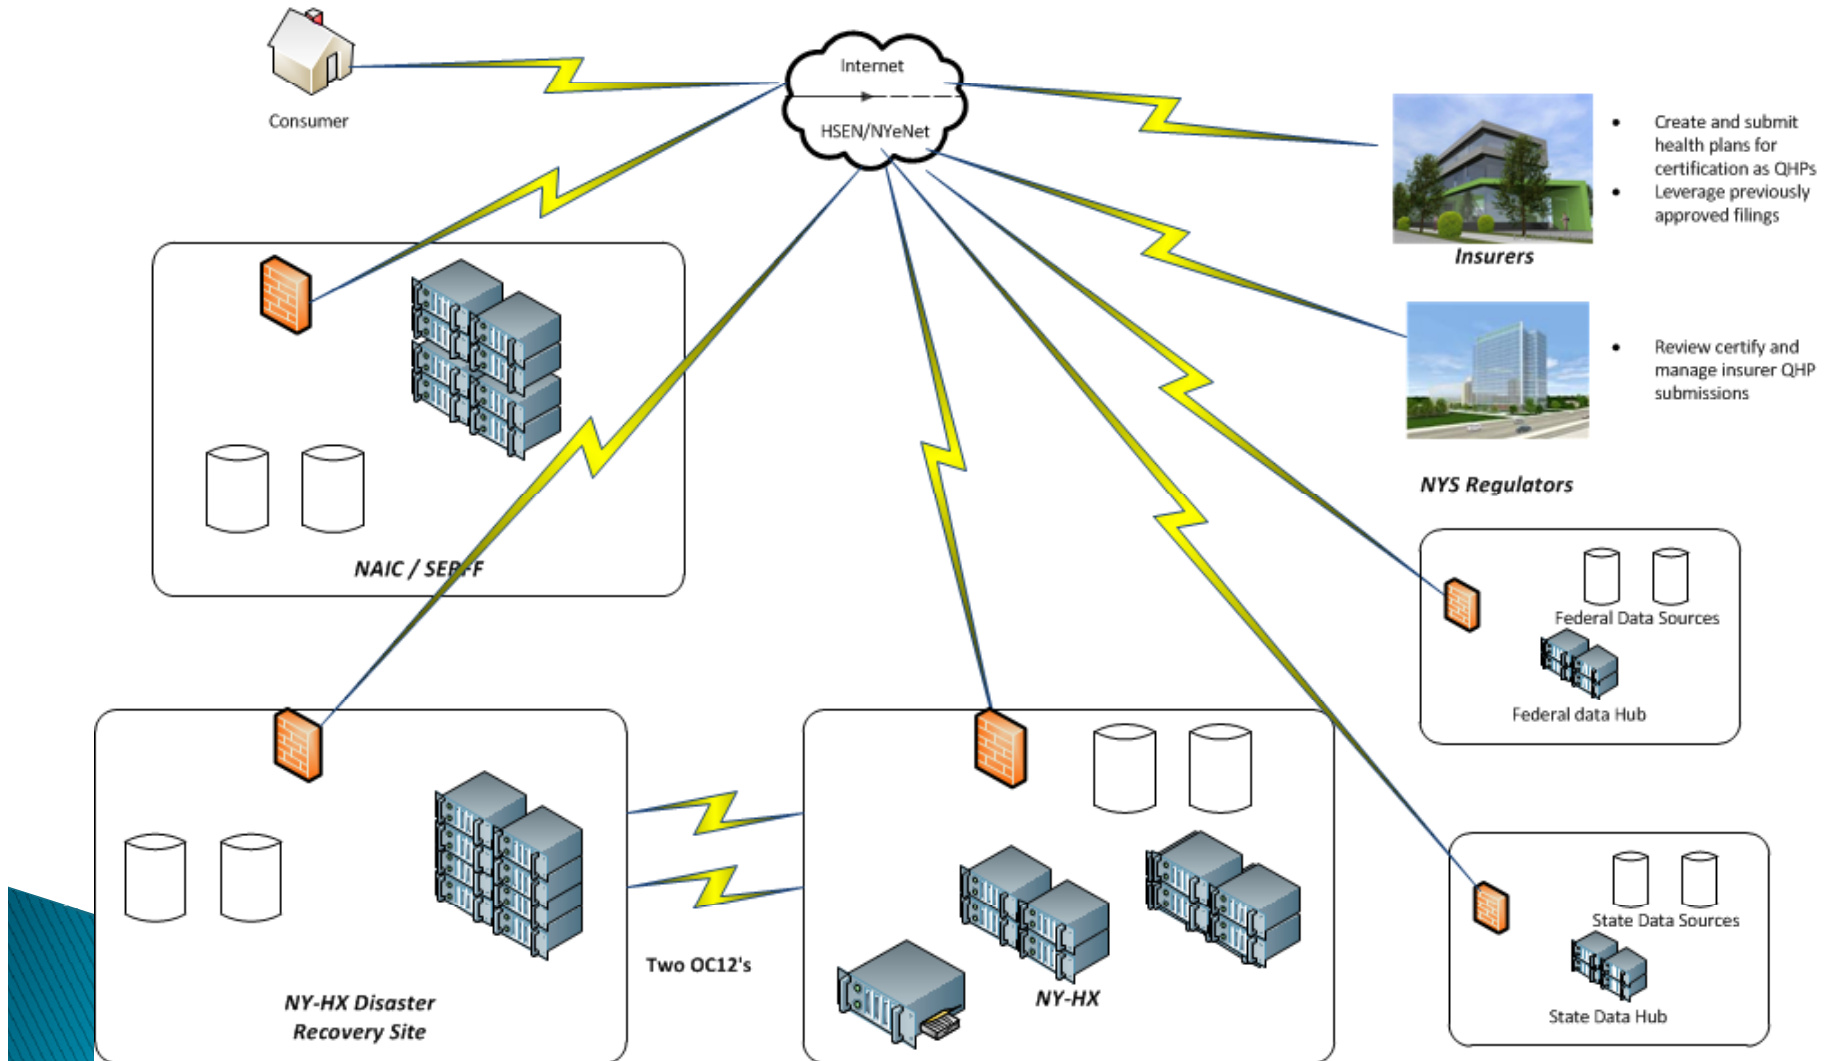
Consumer

Internet

HSEN/NYeNet

Insurers

- Create and submit health plans for certification as QHPs
- Leverage previously approved filings

NYS Regulators

- Review certify and manage insurer QHP submissions

NAIC / SER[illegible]F

Federal Data Sources

Federal data Hub

State Data Sources

State Data Hub

Two OC12's

NY-HX Disaster Recovery Site

NY-HX